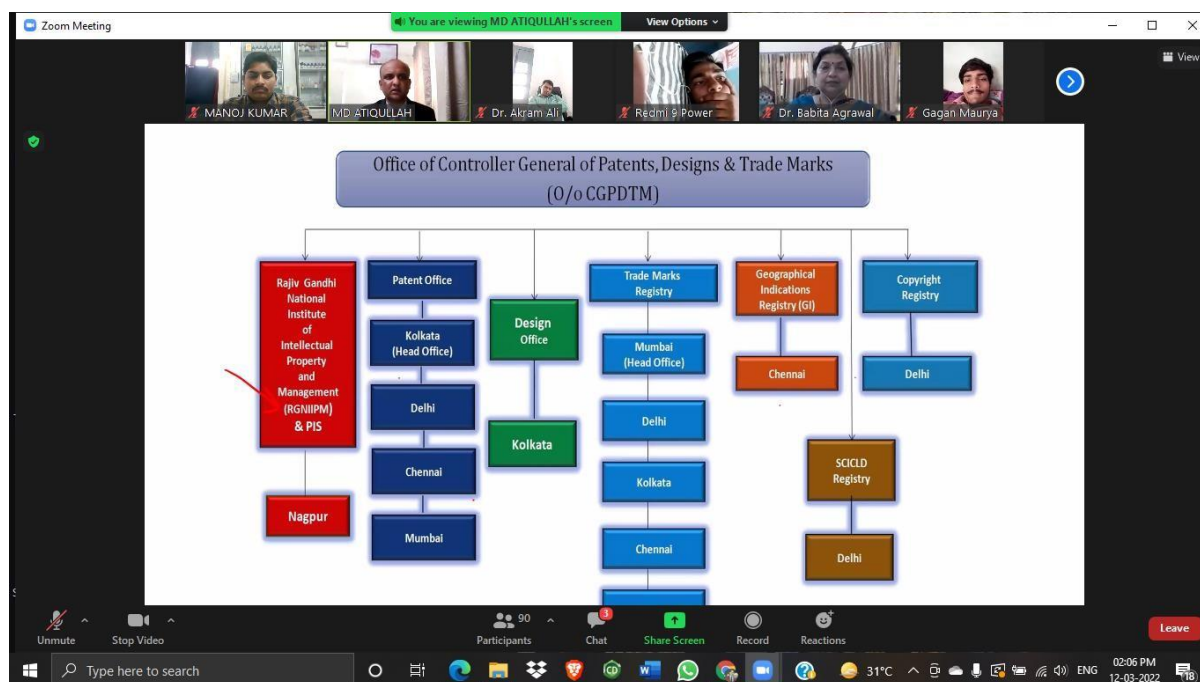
Zoom Meeting

You are viewing MD ATIQULLAH's screen

View Options

View

MANOJ KUMAR

MD ATIQULLAH

Dr. Akram Ali

Redmi 9 Power

Dr. Babita Agrawal

Gagan Maurya

Office of Controller General of Patents, Designs & Trade Marks (O/o CGPDTM)

Rajiv Gandhi National Institute of Intellectual Property and Management (RGNIIPM) & PIS

Nagpur

Patent Office

Kolkata (Head Office)

Delhi

Chennai

Mumbai

Design Office

Kolkata

Trade Marks Registry

Mumbai (Head Office)

Delhi

Kolkata

Chennai

Geographical Indications Registry (GI)

Chennai

SCICLD Registry

Delhi

Copyright Registry

Delhi

Unmute

Stop Video

90

Participants

3

Chat

Share Screen

Record

Reactions

Leave

Type here to search

31°C

ENG

02:06 PM

12-03-2022

18